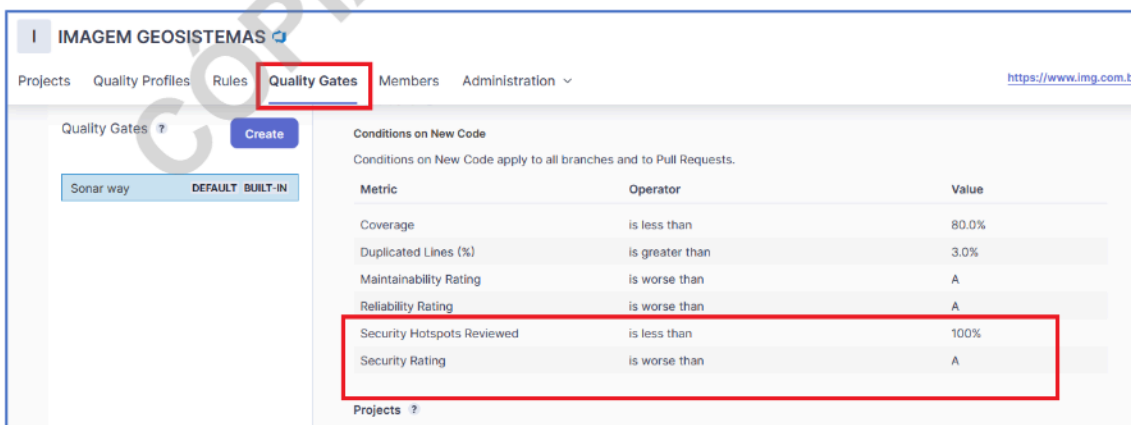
I IMAGEM GEOSISTEMAS

COPI

Projects Quality Profiles Rules Quality Gates Members Administration

https://www.img.com.b

Quality Gates ? Create

Sonar way DEFAULT BUILT-IN

Conditions on New Code

Conditions on New Code apply to all branches and to Pull Requests.

| Metric | Operator | Value |
|---|---|---|
| Coverage | is less than | 80.0% |
| Duplicated Lines (%) | is greater than | 3.0% |
| Maintainability Rating | is worse than | A |
| Reliability Rating | is worse than | A |
| Security Hotspots Reviewed | is less than | 100% |
| Security Rating | is worse than | A |

Projects ?